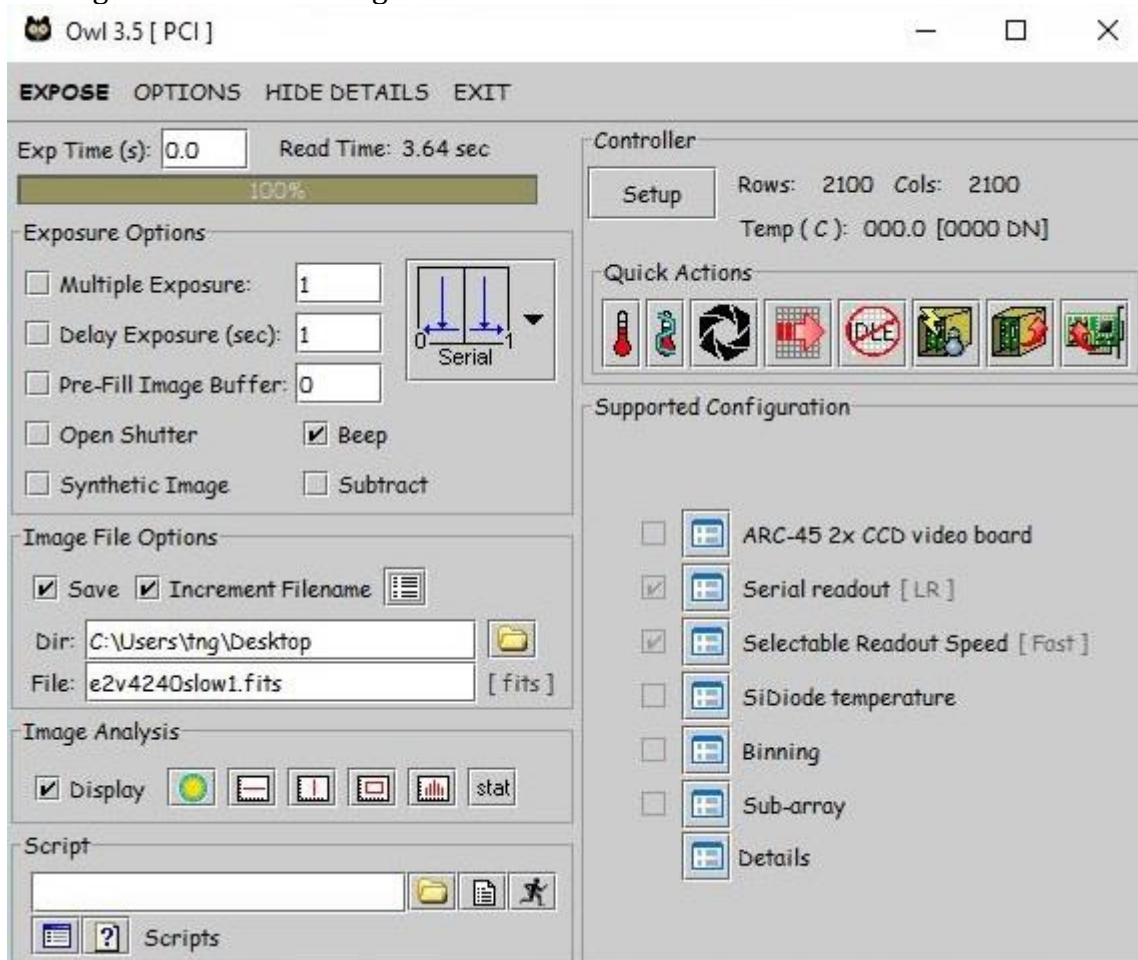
Owl 3.5 [ PCI ]

EXPOSE OPTIONS HIDE DETAILS EXIT

Exp Time (s): 0.0 Read Time: 3.64 sec

100%

Exposure Options

Multiple Exposure: 1

Delay Exposure (sec): 1

Pre-Fill Image Buffer: 0

0 1 Serial

Open Shutter Beep

Synthetic Image Subtract

Image File Options

Save Increment Filename

Dir: C:\Users\tng\Desktop

File: e2v4240slow1.fits [ fits ]

Image Analysis

Display stat

Script

Scripts

Controller

Setup Rows: 2100 Cols: 2100

Temp ( C ): 000.0 [0000 DN]

Quick Actions

IDLE

Supported Configuration

ARC-45 2x CCD video board

Serial readout [ LR ]

Selectable Readout Speed [ Fast ]

SiDiode temperature

Binning

Sub-array

Details